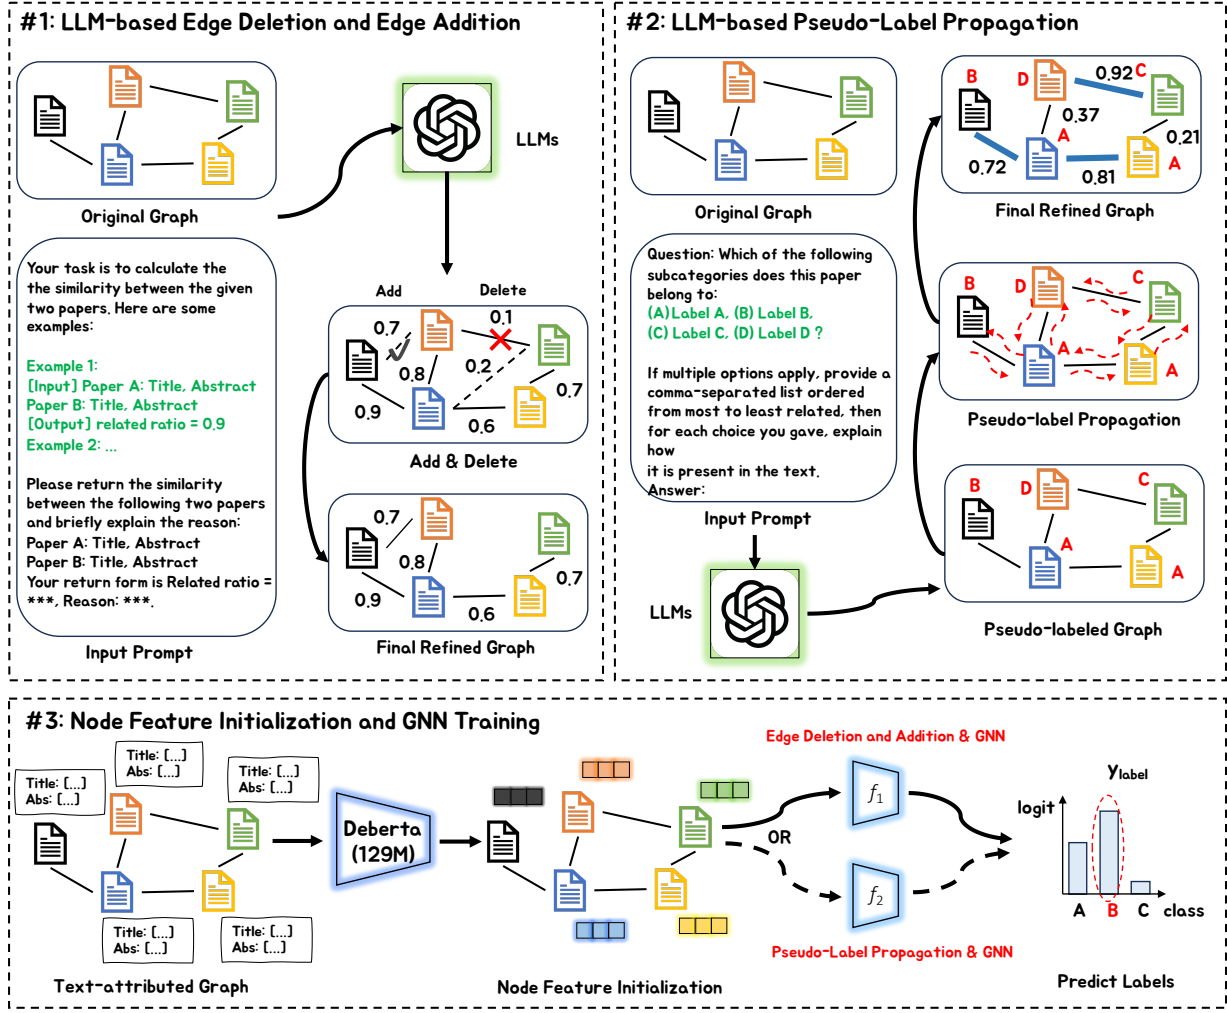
#1: LLM-based Edge Deletion and Edge Addition

LLMs

Original Graph

Your task is to calculate the similarity between the given two papers. Here are some examples:

Example 1:
[Input] Paper A: Title, Abstract
Paper B: Title, Abstract
[Output] related ratio = 0.9
Example 2: ...

Please return the similarity between the following two papers and briefly explain the reason:
Paper A: Title, Abstract
Paper B: Title, Abstract
Your return form is Related ratio = ***, Reason: ***.

Input Prompt

Add Delete
0.7 0.1
0.8 0.2
0.7
0.9 0.6
Add & Delete

0.7
0.8
0.7
0.9 0.6
Final Refined Graph

#2: LLM-based Pseudo-Label Propagation

Original Graph

Question: Which of the following subcategories does this paper belong to:
(A) Label A, (B) Label B,
(C) Label C, (D) Label D ?

If multiple options apply, provide a comma-separated list ordered from most to least related, then for each choice you gave, explain how
it is present in the text.
Answer:

Input Prompt

LLMs

B D 0.92 C
0.37
A 0.21
0.72 A
0.81
Final Refined Graph

B D C
A A
Pseudo-label Propagation

B D C
A A
Pseudo-labeled Graph

#3: Node Feature Initialization and GNN Training

Title: [...]
Abs: [...]
Title: [...]
Abs: [...]
Title: [...]
Abs: [...]
Title: [...]
Abs: [...]
Title: [...]
Abs: [...]

Deberta (129M)

Edge Deletion and Addition & GNN

$f_1$

OR

$f_2$

Pseudo-Label Propagation & GNN

$y_{label}$
logit
A B C class

Text-attributed Graph

Node Feature Initialization

Predict Labels